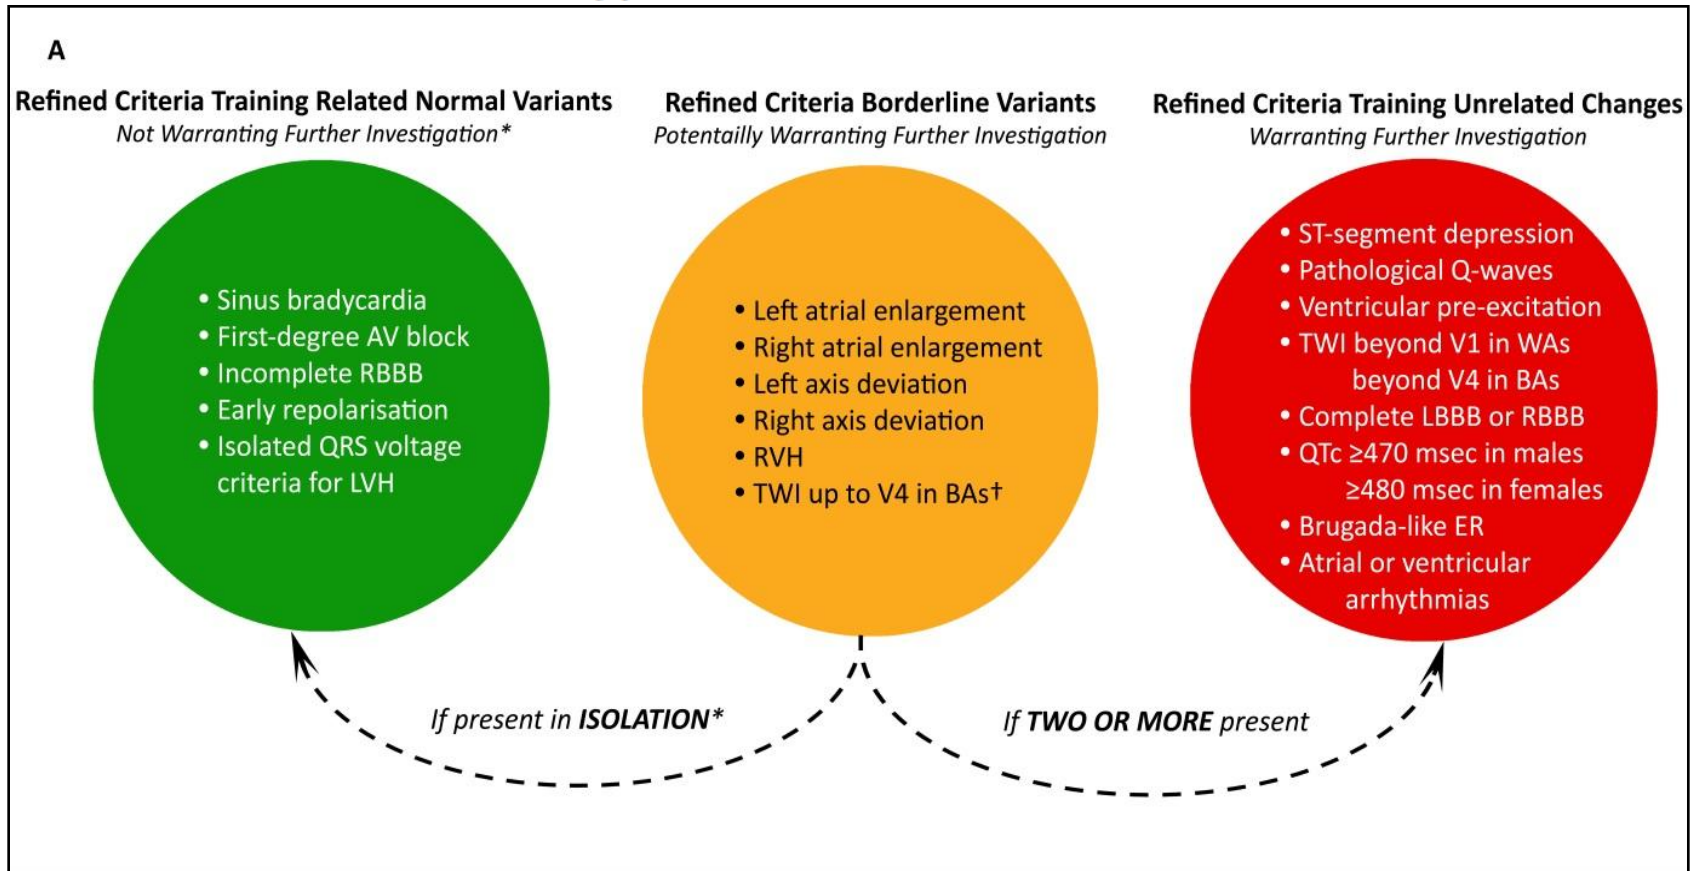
A

Refined Criteria Training Related Normal Variants
Not Warranting Further Investigation*

• Sinus bradycardia
• First-degree AV block
• Incomplete RBBB
• Early repolarisation
• Isolated QRS voltage criteria for LVH

Refined Criteria Borderline Variants
Potentailly Warranting Further Investigation

• Left atrial enlargement
• Right atrial enlargement
• Left axis deviation
• Right axis deviation
• RVH
• TWI up to V4 in BAs†

Refined Criteria Training Unrelated Changes
Warranting Further Investigation

• ST-segment depression
• Pathological Q-waves
• Ventricular pre-excitation
• TWI beyond V1 in WAs beyond V4 in BAs
• Complete LBBB or RBBB
• QTc ≥470 msec in males ≥480 msec in females
• Brugada-like ER
• Atrial or ventricular arrhythmias

If present in ISOLATION*

If TWO OR MORE present